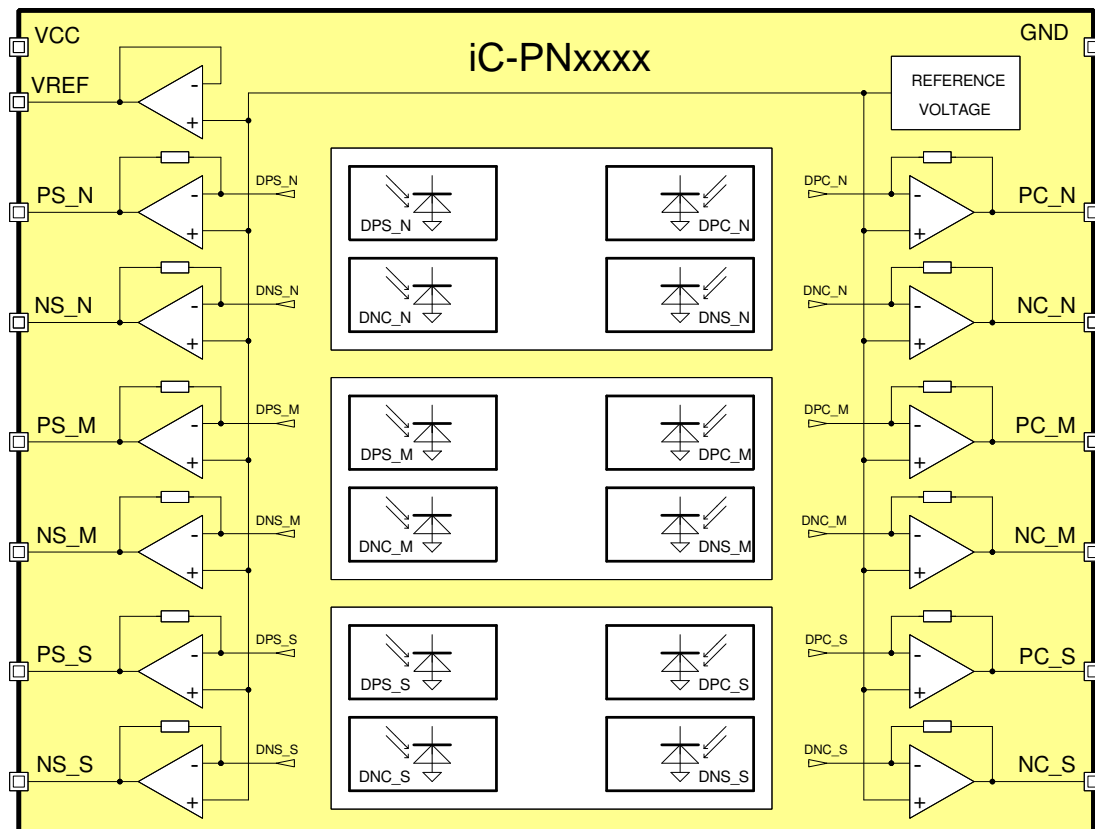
VCC

GND

iC-PNxxxx

VREF

REFERENCE VOLTAGE

PS_N

DPS_N

DPS_N

DPC_N

DPC_N

PC_N

NS_N

DNS_N

DNC_N

DNS_N

DNC_N

NC_N

PS_M

DPS_M

DPS_M

DPC_M

DPC_M

PC_M

NS_M

DNS_M

DNC_M

DNS_M

DNC_M

NC_M

PS_S

DPS_S

DPS_S

DPC_S

DPC_S

PC_S

NS_S

DNS_S

DNC_S

DNS_S

DNC_S

NC_S